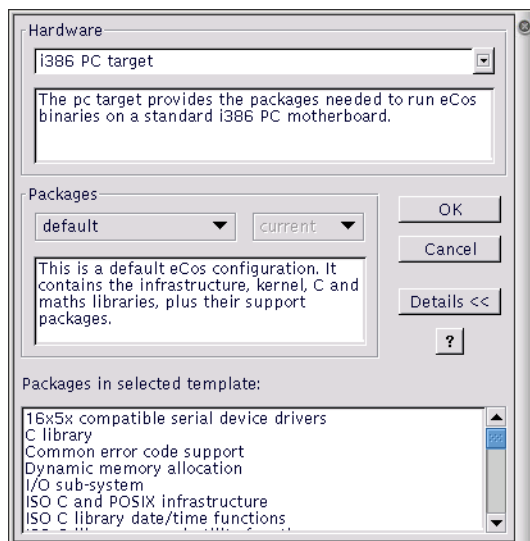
Hardware

i386 PC target

The pc target provides the packages needed to run eCos binaries on a standard i386 PC motherboard.

Packages

default

current

This is a default eCos configuration. It contains the infrastructure, kernel, C and maths libraries, plus their support packages.

OK

Cancel

Details <<

?

Packages in selected template:

16x5x compatible serial device drivers
C library
Common error code support
Dynamic memory allocation
I/O sub-system
ISO C and POSIX infrastructure
ISO C library date/time functions
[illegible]